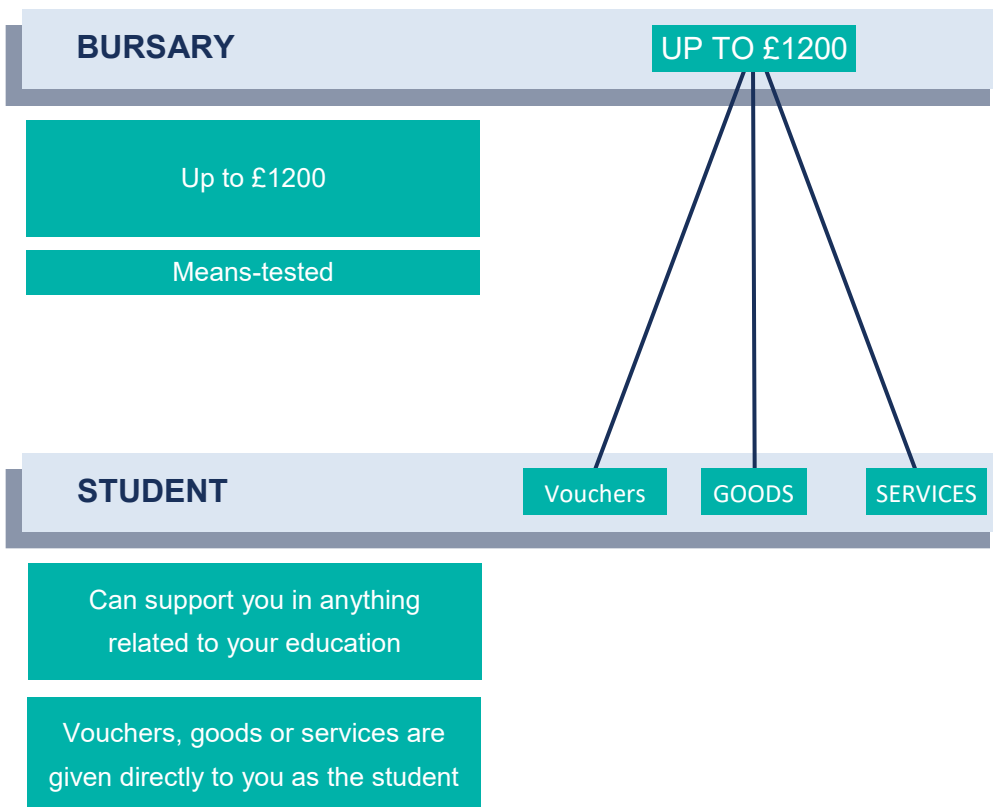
BURSARY

UP TO £1200

Up to £1200

Means-tested

STUDENT

Vouchers

GOODS

SERVICES

Can support you in anything related to your education

Vouchers, goods or services are given directly to you as the student